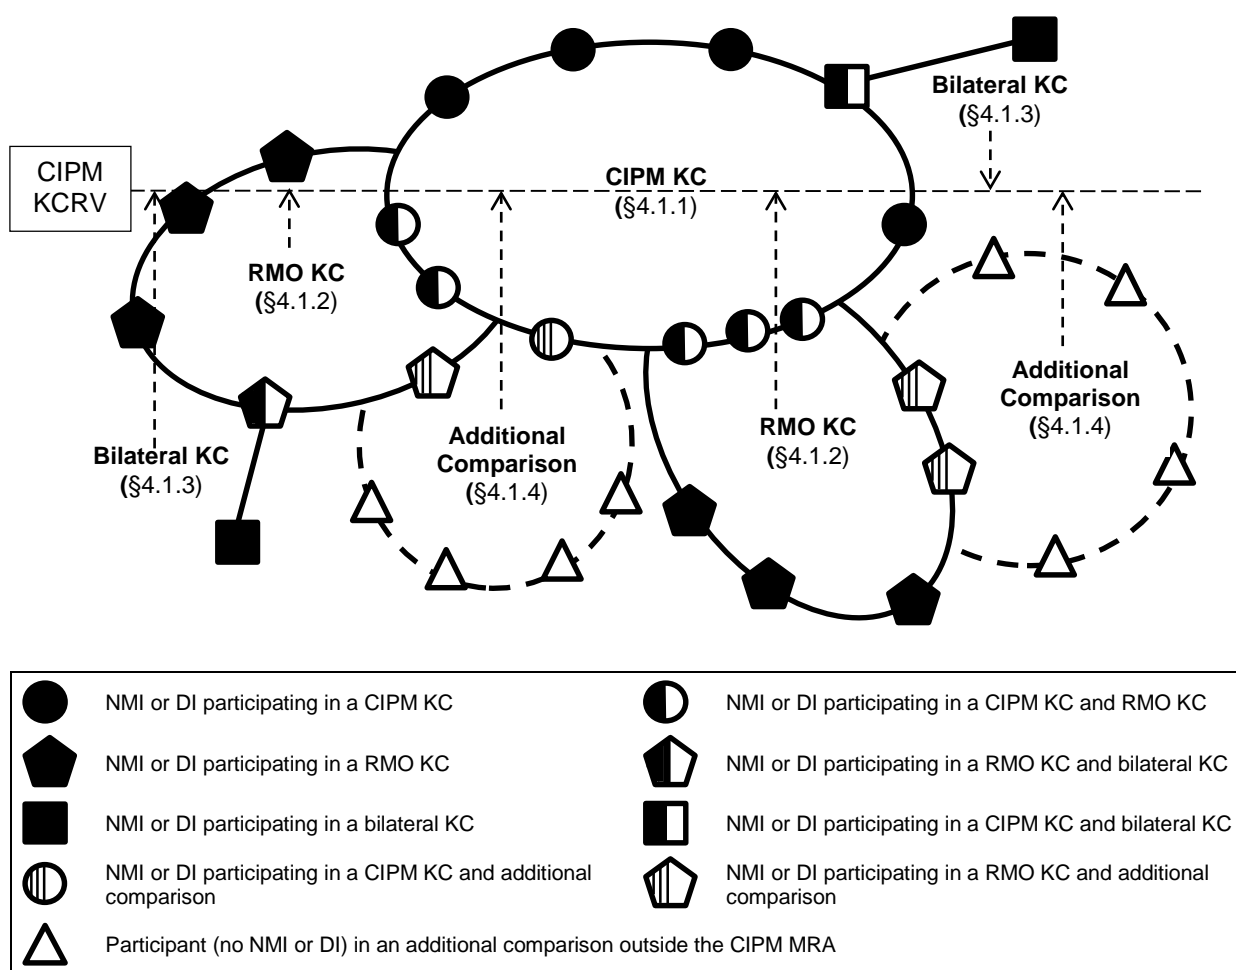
Bilateral KC
(§4.1.3)

CIPM KCRV

CIPM KC
(§4.1.1)

RMO KC
(§4.1.2)

Additional Comparison
(§4.1.4)

RMO KC
(§4.1.2)

Additional Comparison
(§4.1.4)

Bilateral KC
(§4.1.3)

NMI or DI participating in a CIPM KC

NMI or DI participating in a CIPM KC and RMO KC

NMI or DI participating in a RMO KC

NMI or DI participating in a RMO KC and bilateral KC

NMI or DI participating in a bilateral KC

NMI or DI participating in a CIPM KC and bilateral KC

NMI or DI participating in a CIPM KC and additional comparison

NMI or DI participating in a RMO KC and additional comparison

Participant (no NMI or DI) in an additional comparison outside the CIPM MRA